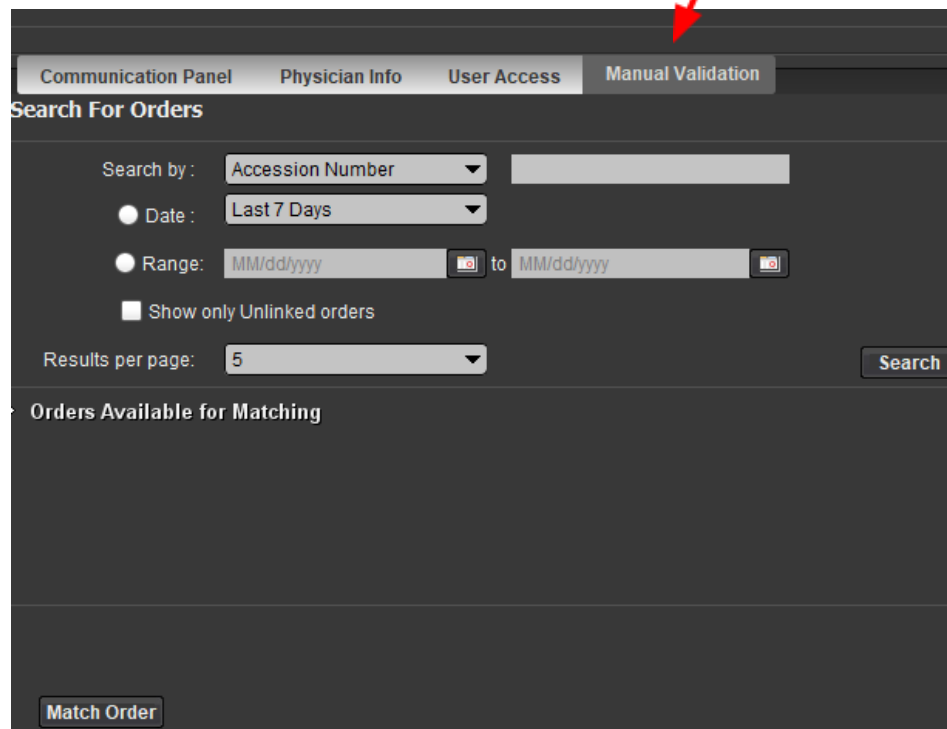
Communication Panel Physician Info User Access Manual Validation

Search For Orders

Search by : Accession Number

Date : Last 7 Days

Range: MM/dd/yyyy to MM/dd/yyyy

Show only Unlinked orders

Results per page: 5

Search

Orders Available for Matching

Match Order